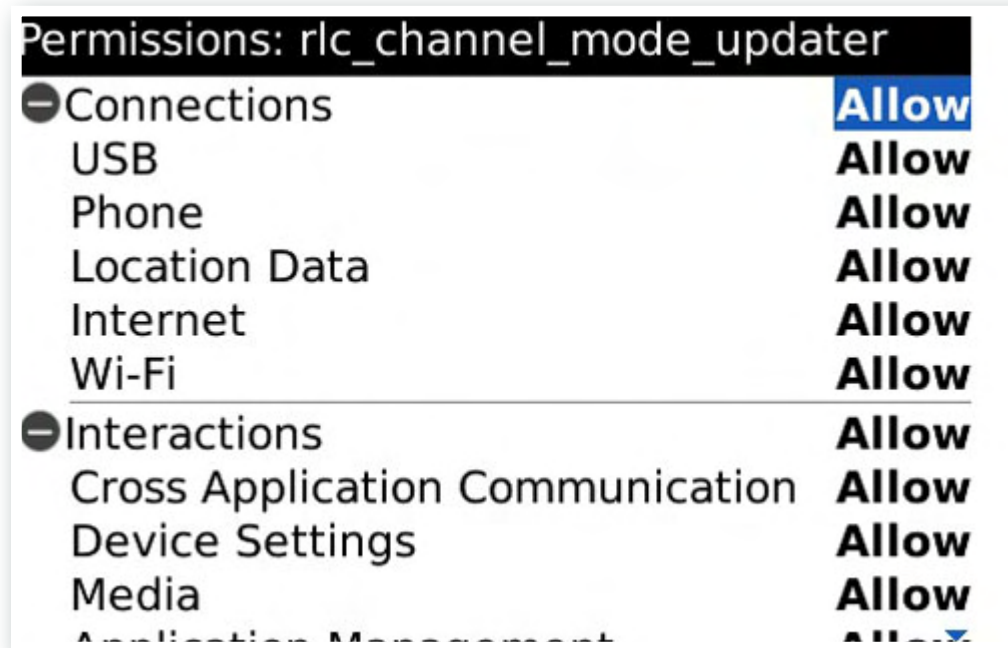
Permissions: rlc_channel_mode_updater

| | |
|---|---|
| Connections | Allow |
| USB | Allow |
| Phone | Allow |
| Location Data | Allow |
| Internet | Allow |
| Wi-Fi | Allow |
| Interactions | Allow |
| Cross Application Communication | Allow |
| Device Settings | Allow |
| Media | Allow |
| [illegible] | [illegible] |